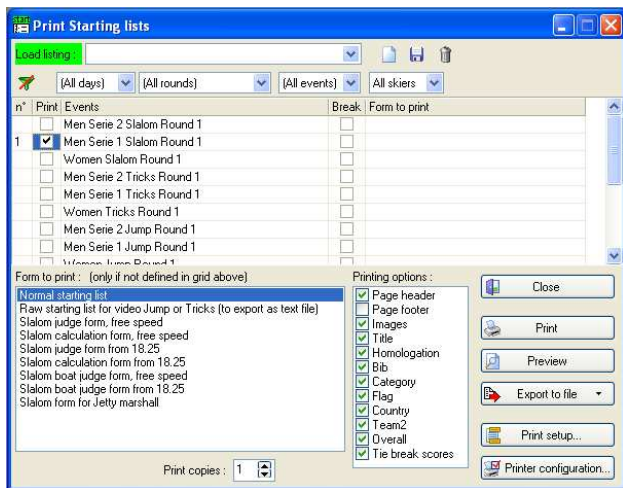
Print Starting lists

Load listing :

(All days) (All rounds) (All events) All skiers

| n° | Print | Events | Break | Form to print |
|---|---|---|---|---|
| | | Men Serie 2 Slalom Round 1 | | |
| 1 | ☑ | Men Serie 1 Slalom Round 1 | | |
| | | Women Slalom Round 1 | | |
| | | Men Serie 2 Tricks Round 1 | | |
| | | Men Serie 1 Tricks Round 1 | | |
| | | Women Tricks Round 1 | | |
| | | Men Serie 2 Jump Round 1 | | |
| | | Men Serie 1 Jump Round 1 | | |
| | | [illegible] | | |

Form to print : (only if not defined in grid above)

Normal starting list
Raw starting list for video Jump or Tricks (to export as text file)
Slalom judge form, free speed
Slalom calculation form, free speed
Slalom judge form from 18.25
Slalom calculation form from 18.25
Slalom boat judge form, free speed
Slalom boat judge form from 18.25
Slalom form for Jetty marshall

Print copies : 1

Printing options :
☑ Page header
☐ Page footer
☑ Images
☑ Title
☑ Homologation
☑ Bib
☑ Category
☑ Flag
☑ Country
☑ Team2
☑ Overall
☑ Tie break scores

Close
Print
Preview
Export to file
Print setup...
Printer configuration...